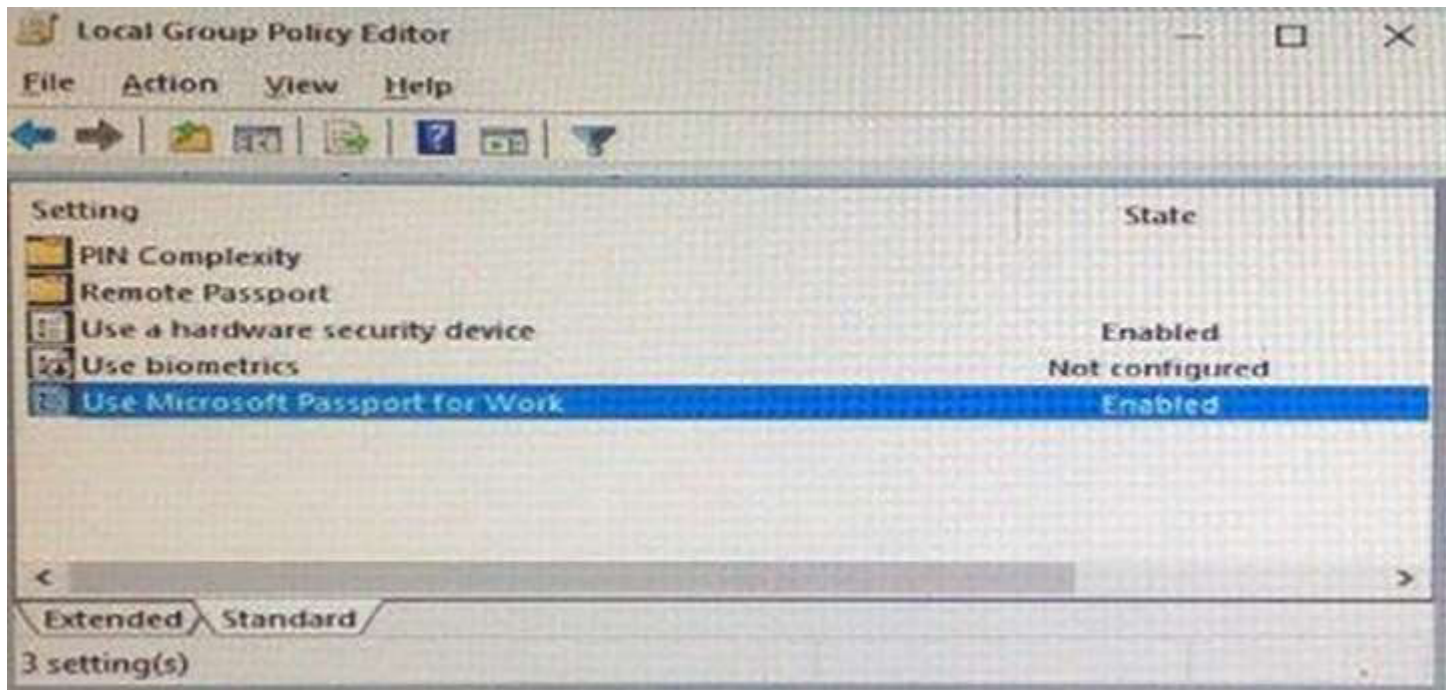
Local Group Policy Editor

File Action View Help

| Setting | State |
|---|---|
| PIN Complexity | |
| Remote Passport | |
| Use a hardware security device | Enabled |
| Use biometrics | Not configured |
| Use Microsoft Passport for Work | Enabled |

Extended Standard

3 setting(s)